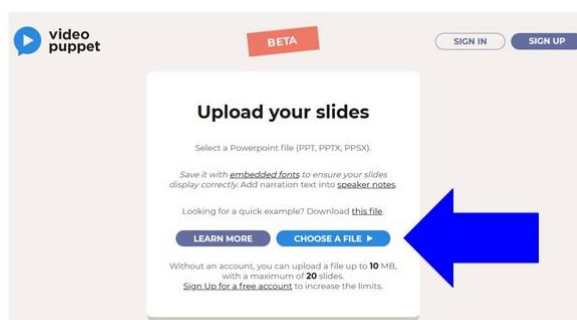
video puppet

BETA

SIGN IN
SIGN UP

Upload your slides

Select a Powerpoint file (PPT, PPTX, PPSX).

Save it with embedded fonts to ensure your slides display correctly. Add narration text into speaker notes.

Looking for a quick example? Download this file.

LEARN MORE
CHOOSE A FILE ▶

Without an account, you can upload a file up to 10 MB, with a maximum of 20 slides. Sign Up for a free account to increase the limits.